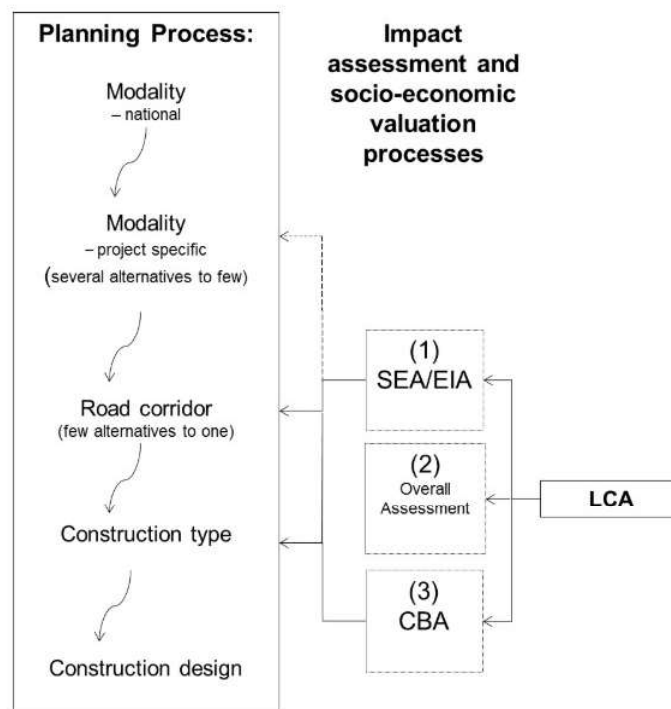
Planning Process:

Modality
– national

Modality
– project specific
(several alternatives to few)

Road corridor
(few alternatives to one)

Construction type

Construction design

Impact assessment and socio-economic valuation processes

(1)
SEA/EIA

(2)
Overall Assessment

(3)
CBA

LCA